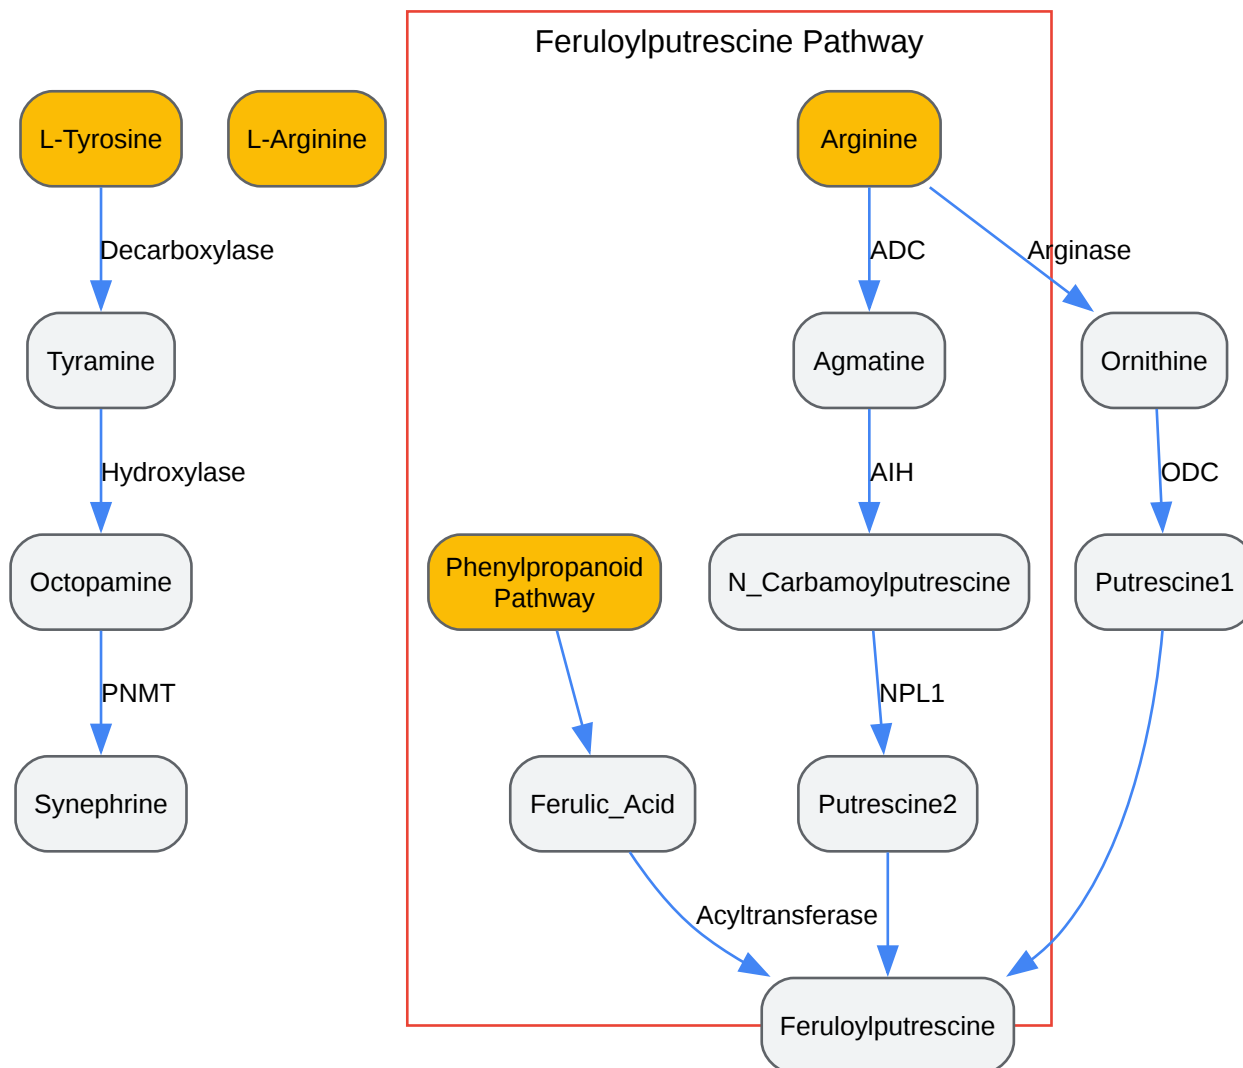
Feruloylputrescine Pathway

L-Tyrosine

L-Arginine

Decarboxylase

Tyramine

Hydroxylase

Octopamine

PNMT

Synephrine

Arginine

ADC

Arginase

Agmatine

Ornithine

AIH

ODC

Phenylpropanoid Pathway

N_Carbamoylputrescine

Putrescine1

NPL1

Ferulic_Acid

Putrescine2

Acyltransferase

Feruloylputrescine